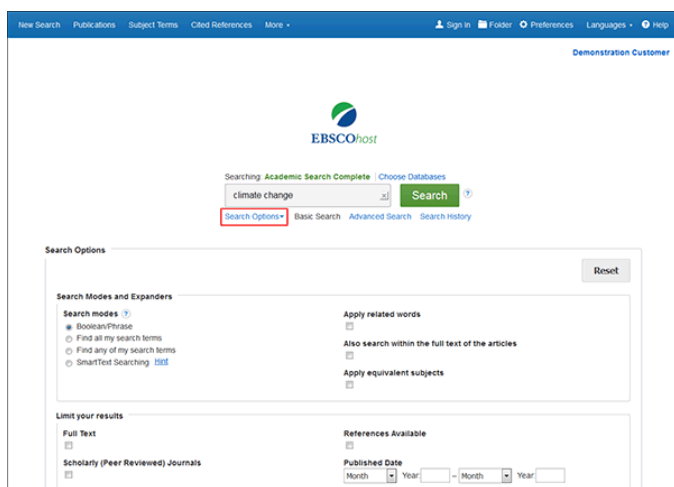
New Search Publications Subject Terms Cited References More ▾ Sign In Folder Preferences Languages ▾ Help

Demonstration Customer

EBSCOhost

Searching: Academic Search Complete | Choose Databases

climate change

Search ?

Search Options ▾ Basic Search Advanced Search Search History

Search Options

Reset

Search Modes and Expanders

Search modes ?

Boolean/Phrase

Find all my search terms

Find any of my search terms

SmartText Searching Hint

Apply related words

Also search within the full text of the articles

Apply equivalent subjects

Limit your results

Full Text

References Available

Scholarly (Peer Reviewed) Journals

Published Date

Month Year: – Month Year: